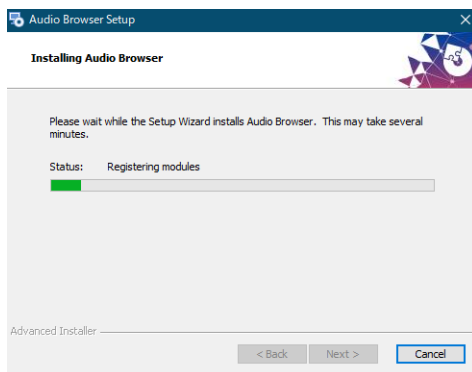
Audio Browser Setup

Installing Audio Browser

Please wait while the Setup Wizard installs Audio Browser. This may take several minutes.

Status: Registering modules

Advanced Installer

< Back

Next >

Cancel